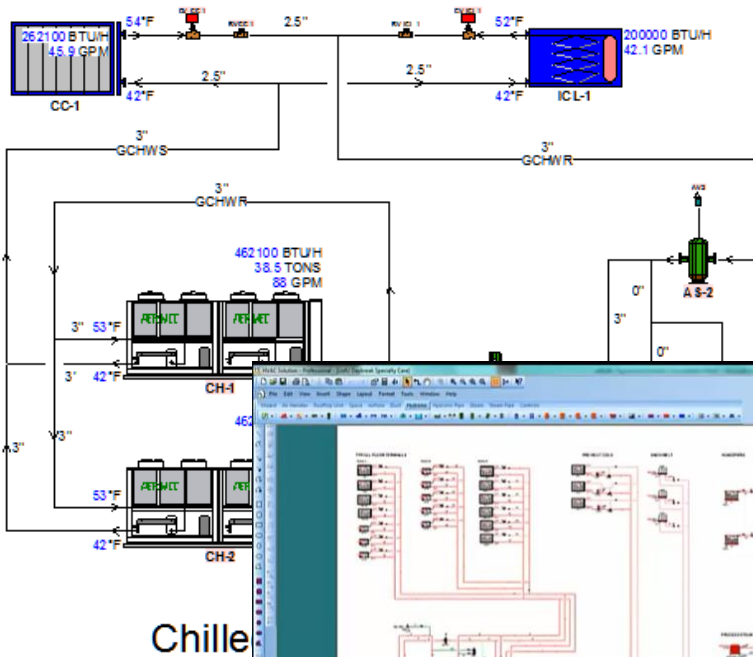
262100 BTU/H
45.9 GPM

54°F

2.5"

52°F

200000 BTU/H
42.1 GPM

2.5"

2.5"

42°F

42°F

CC-1

ICL-1

3"
GCHWS

3"
GCHWR

3"
GCHWR

AV3

462100 BTU/H
38.5 TONS
88 GPM

AS-2

0"

3"

0"

3"

53°F

3"

42°F

CH-1

3"

3"

53°F

42°F

CH-2

Chille

HVAC Solution - Professional

File Edit View Insert Shape Layout Format Tools Window Help